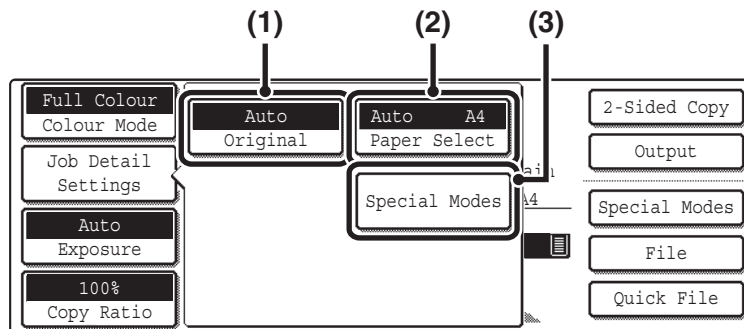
(1)
(2)
(3)

Full Colour
Colour Mode

Job Detail Settings

Auto
Exposure

100%
Copy Ratio

Auto
Original

Auto A4
Paper Select

Special Modes

ain
A4

2-Sided Copy

Output

Special Modes

File

Quick File